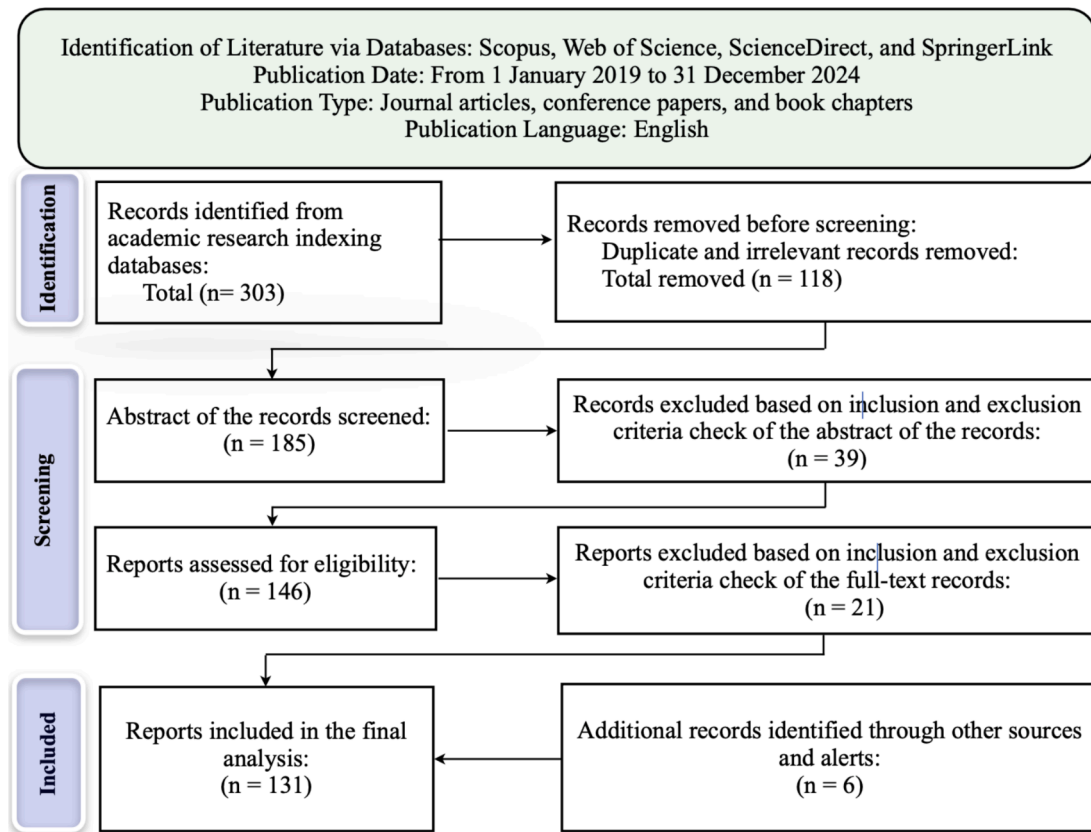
Identification of Literature via Databases: Scopus, Web of Science, ScienceDirect, and SpringerLink
Publication Date: From 1 January 2019 to 31 December 2024
Publication Type: Journal articles, conference papers, and book chapters
Publication Language: English

Identification

Records identified from academic research indexing databases:
Total (n= 303)

Records removed before screening:
Duplicate and irrelevant records removed:
Total removed (n = 118)

Screening

Abstract of the records screened:
(n = 185)

Records excluded based on inclusion and exclusion criteria check of the abstract of the records:
(n = 39)

Reports assessed for eligibility:
(n = 146)

Reports excluded based on inclusion and exclusion criteria check of the full-text records:
(n = 21)

Included

Reports included in the final analysis:
(n = 131)

Additional records identified through other sources and alerts:
(n = 6)